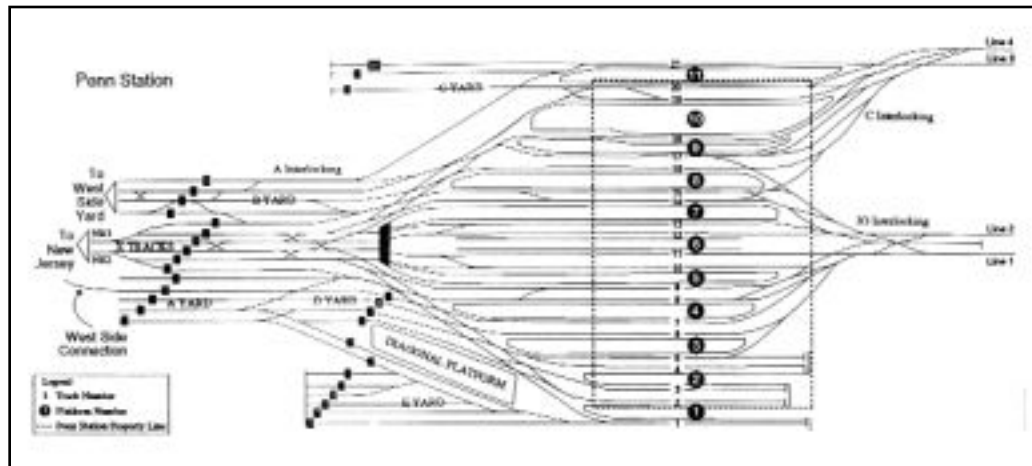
Penn Station

To West Side Yard

To New Jersey

West Side Connection

A Interlocking

B YARD

X TRACKS

A YARD

D YARD

G YARD

E YARD

DIAGONAL PLATFORM

C Interlocking

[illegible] Interlocking

Line 4

Line 3

Line 2

Line 1

11

10

9

8

7

6

5

4

3

2

1

Legend
1 Track Number
1 Platform Number
---- Penn Station Property Line